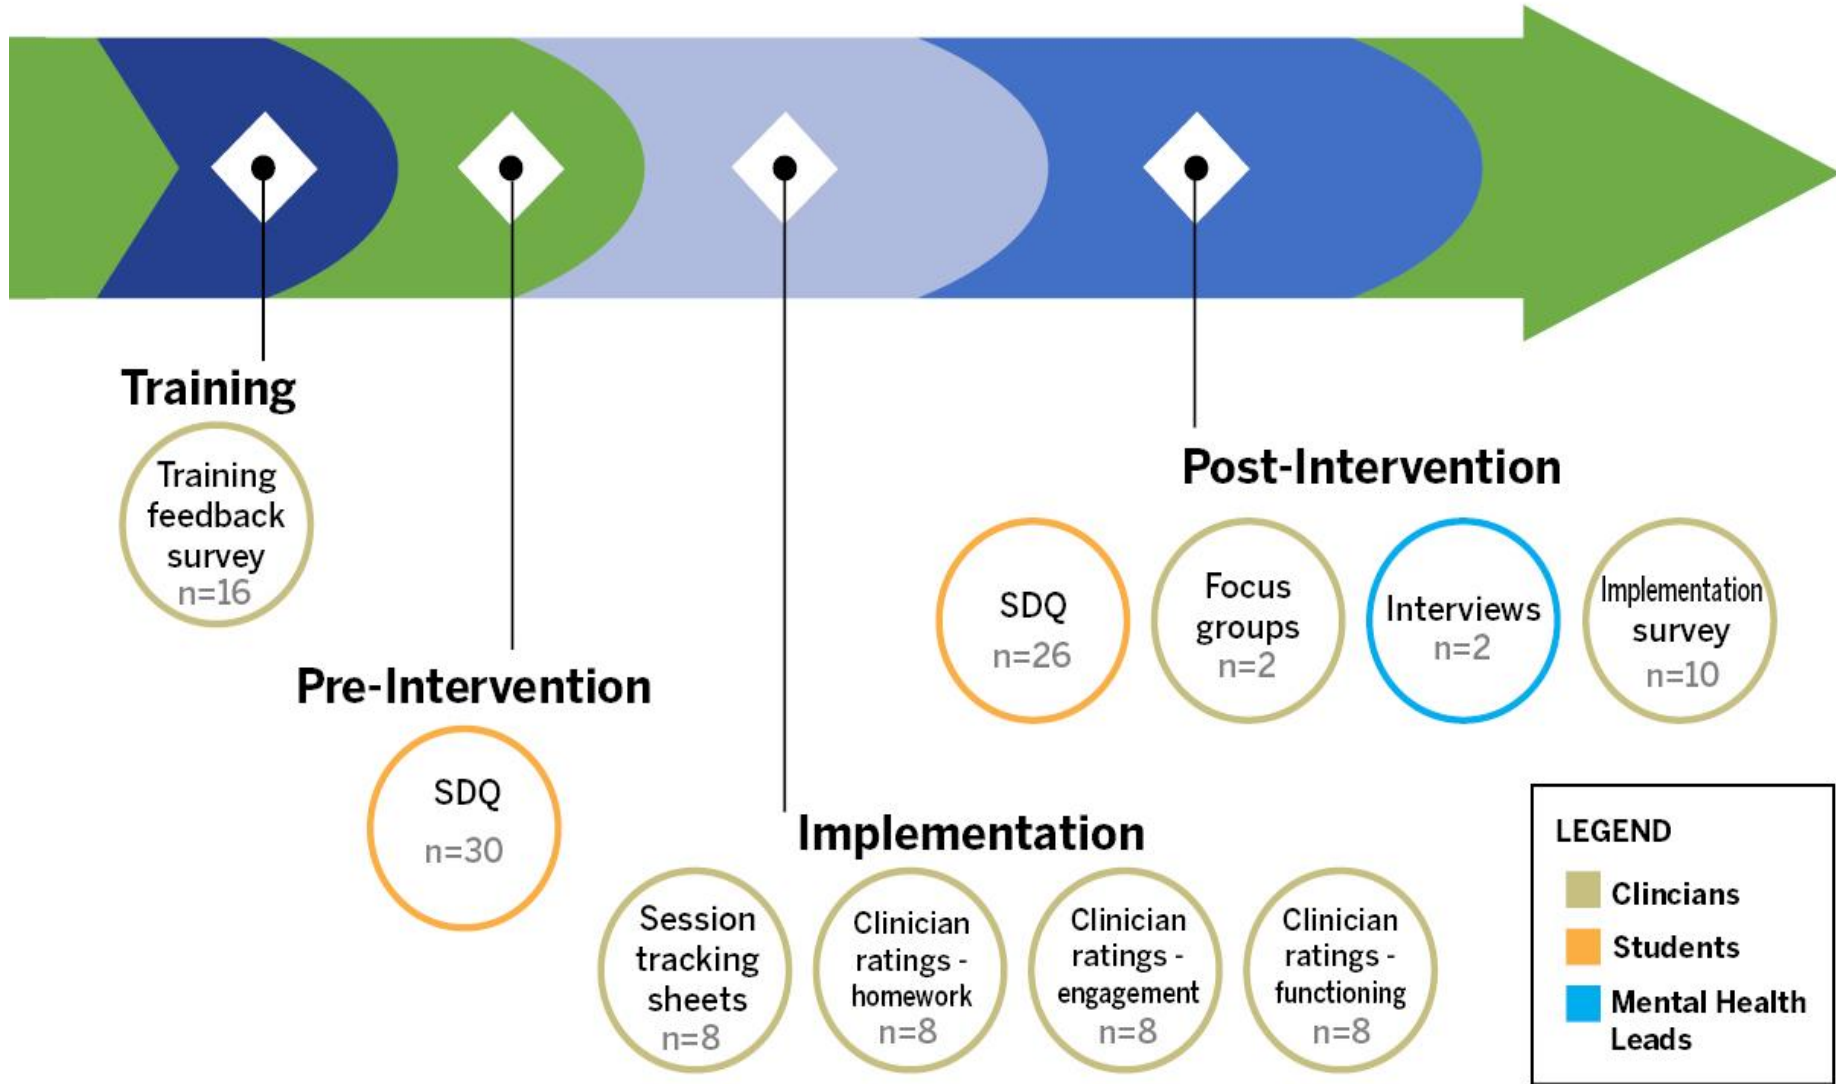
Training

Training feedback survey n=16

Pre-Intervention

SDQ n=30

Implementation

Session tracking sheets n=8

Clinician ratings - homework n=8

Clinician ratings - engagement n=8

Clinician ratings - functioning n=8

Post-Intervention

SDQ n=26

Focus groups n=2

Interviews n=2

Implementation survey n=10

LEGEND

Clincians

Students

Mental Health Leads